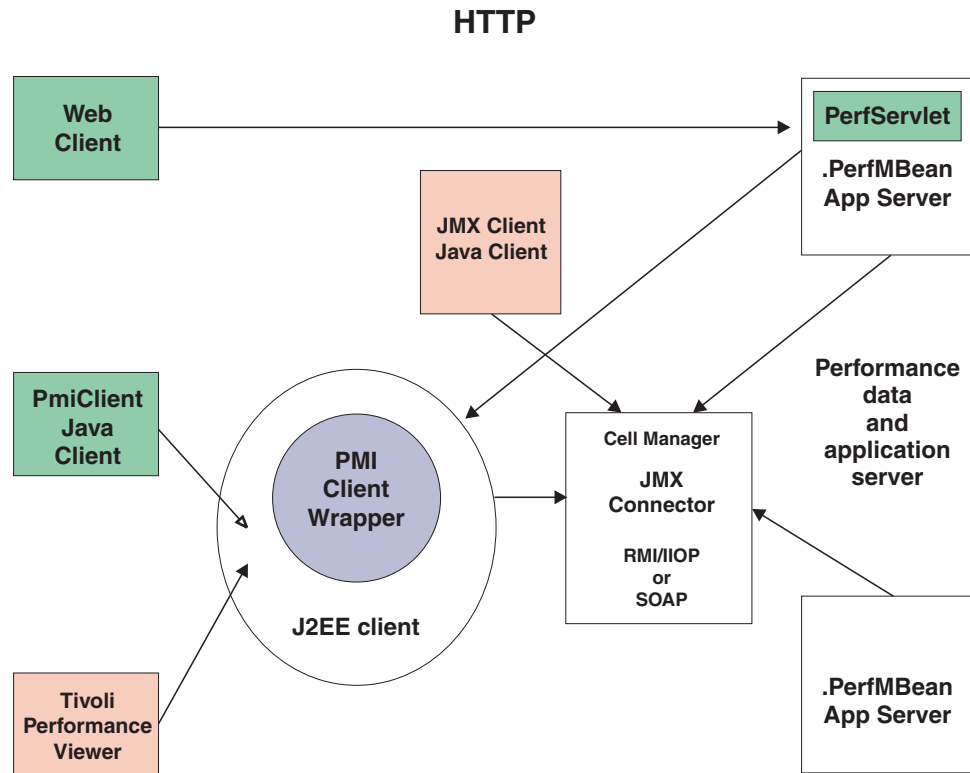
HTTP

Web Client

PerfServlet

.PerfMBean App Server

JMX Client Java Client

PmiClient Java Client

PMI Client Wrapper

J2EE client

Cell Manager

JMX Connector

RMI/IIOP or SOAP

Performance data and application server

Tivoli Performance Viewer

.PerfMBean App Server